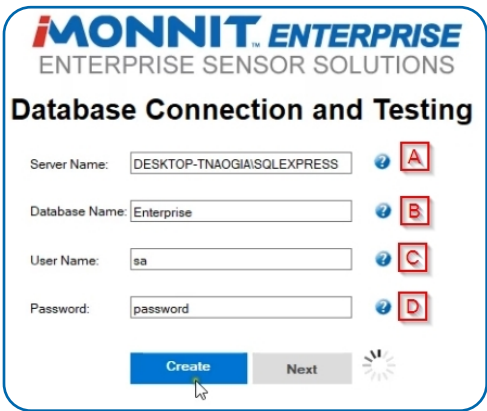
iMONNIT™ ENTERPRISE
ENTERPRISE SENSOR SOLUTIONS

Database Connection and Testing

Server Name: DESKTOP-TNAOGIA\SQLEXPRESS ? A

Database Name: Enterprise ? B

User Name: sa ? C

Password: password ? D

Create Next